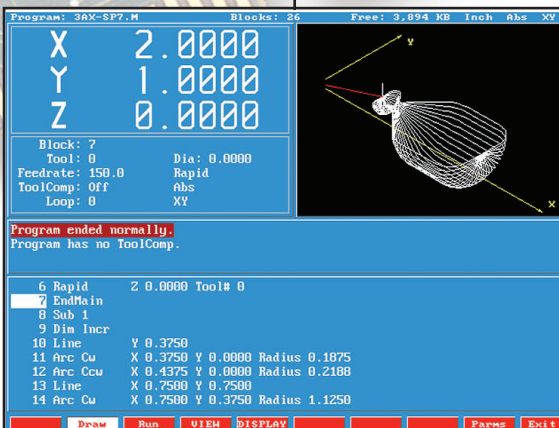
Program: 3AX-SP7.M Blocks: 26 Free: 3,894 KB Inch Abs XY

X 2.0000
Y 1.0000
Z 0.0000

Block: 7
Tool: 0 Dia: 0.0000
Feedrate: 150.0 Rapid
ToolComp: Off Abs
Loop: 0 XY

Y

X

Program ended normally.
Program has no ToolComp.

6 Rapid Z 0.0000 Tool# 0
7 EndMain
8 Sub 1
9 Dim Incr
10 Line Y 0.3750
11 Arc Cw X 0.3750 Y 0.0000 Radius 0.1875
12 Arc Ccw X 0.4375 Y 0.0000 Radius 0.2188
13 Line X 0.7500 Y 0.7500
14 Arc Cw X 0.7500 Y 0.3750 Radius 1.1250

Draw Run VIEW DISPLAY Parms Exit